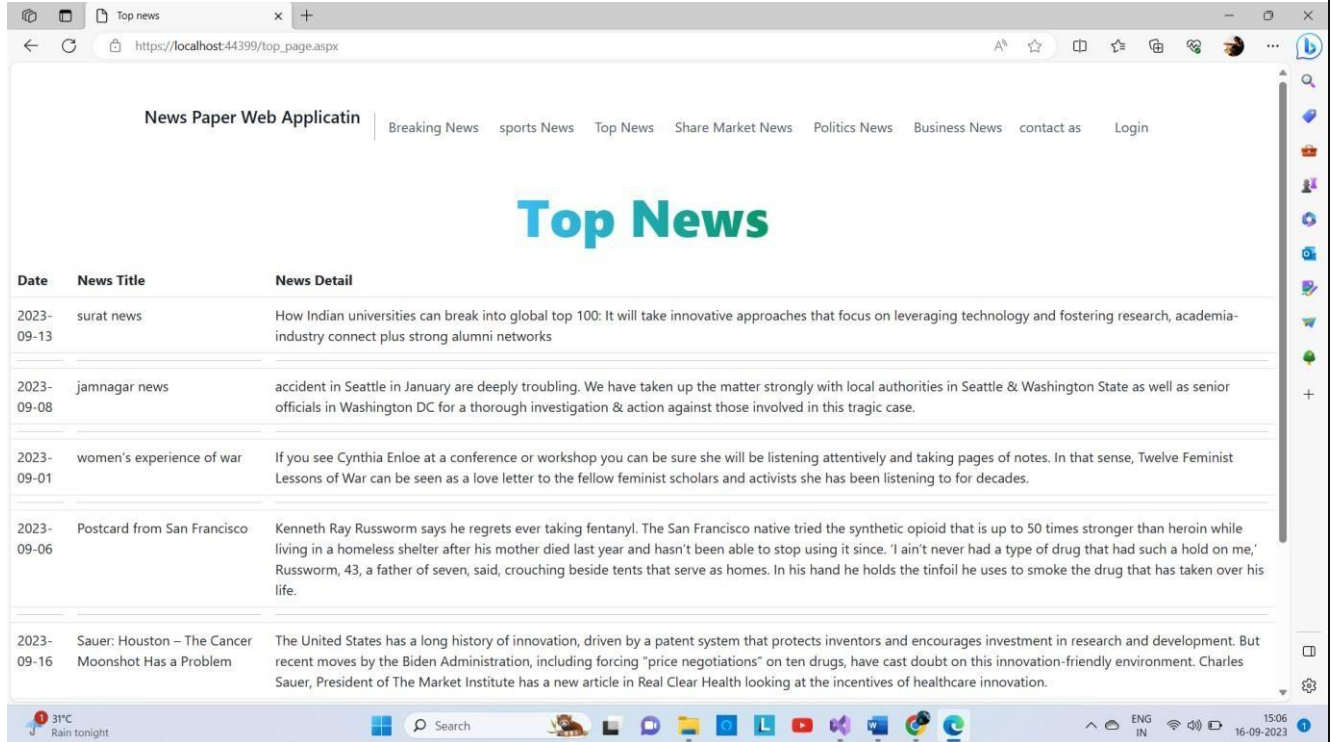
Top news
https://localhost:44399/top_page.aspx

News Paper Web Applicatin
Breaking News sports News Top News Share Market News Politics News Business News contact as Login

Top News

| Date | News Title | News Detail |
|---|---|---|
| 2023-09-13 | surat news | How Indian universities can break into global top 100: It will take innovative approaches that focus on leveraging technology and fostering research, academia-industry connect plus strong alumni networks |
| 2023-09-08 | jamnagar news | accident in Seattle in January are deeply troubling. We have taken up the matter strongly with local authorities in Seattle & Washington State as well as senior officials in Washington DC for a thorough investigation & action against those involved in this tragic case. |
| 2023-09-01 | women's experience of war | If you see Cynthia Enloe at a conference or workshop you can be sure she will be listening attentively and taking pages of notes. In that sense, Twelve Feminist Lessons of War can be seen as a love letter to the fellow feminist scholars and activists she has been listening to for decades. |
| 2023-09-06 | Postcard from San Francisco | Kenneth Ray Russworm says he regrets ever taking fentanyl. The San Francisco native tried the synthetic opioid that is up to 50 times stronger than heroin while living in a homeless shelter after his mother died last year and hasn't been able to stop using it since. 'I ain't never had a type of drug that had such a hold on me,' Russworm, 43, a father of seven, said, crouching beside tents that serve as homes. In his hand he holds the tinfoil he uses to smoke the drug that has taken over his life. |
| 2023-09-16 | Sauer: Houston – The Cancer Moonshot Has a Problem | The United States has a long history of innovation, driven by a patent system that protects inventors and encourages investment in research and development. But recent moves by the Biden Administration, including forcing "price negotiations" on ten drugs, have cast doubt on this innovation-friendly environment. Charles Sauer, President of The Market Institute has a new article in Real Clear Health looking at the incentives of healthcare innovation. |

31°C
Rain tonight
Search
ENG
IN
15:06
16-09-2023